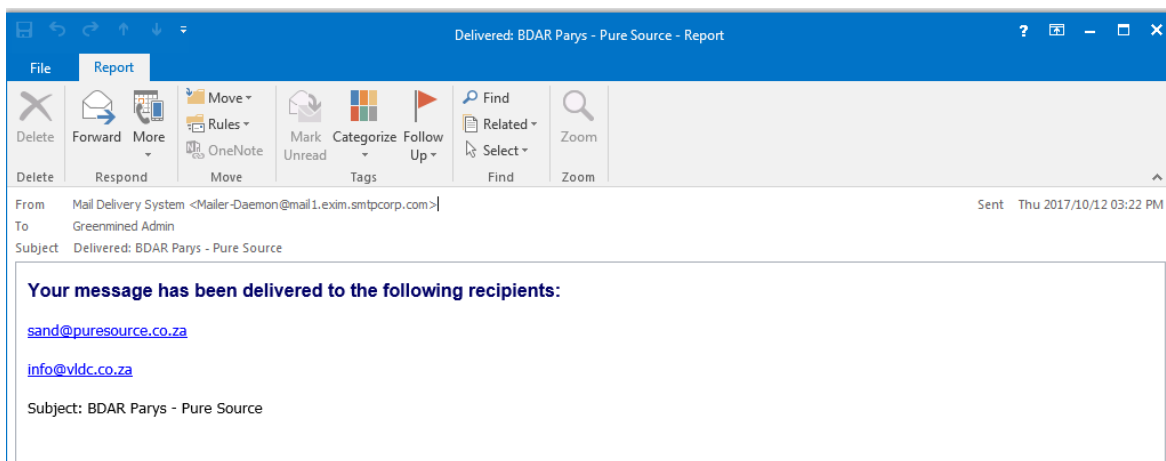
Delivered: BDAR Parys - Pure Source - Report

?

File Report

Delete
Delete

Forward More
Respond

Move
Rules
OneNote
Move

Mark Unread
Categorize
Follow Up
Tags

Find
Related
Select
Find

Zoom
Zoom

From Mail Delivery System <Mailer-Daemon@mail1.exim.smtpcorp.com>
Sent Thu 2017/10/12 03:22 PM
To Greenmined Admin
Subject Delivered: BDAR Parys - Pure Source

**Your message has been delivered to the following recipients:**

sand@puresource.co.za

info@vldc.co.za

Subject: BDAR Parys - Pure Source